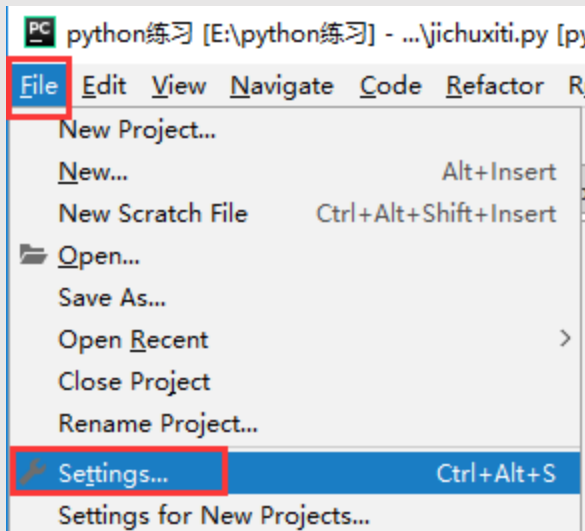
PC python练习 [E:\python练习] - ...\jichuxiti.py [py

File Edit View Navigate Code Refactor R

New Project...
New... Alt+Insert
New Scratch File Ctrl+Alt+Shift+Insert
Open...
Save As...
Open Recent
Close Project
Rename Project...
Settings... Ctrl+Alt+S
Settings for New Projects...